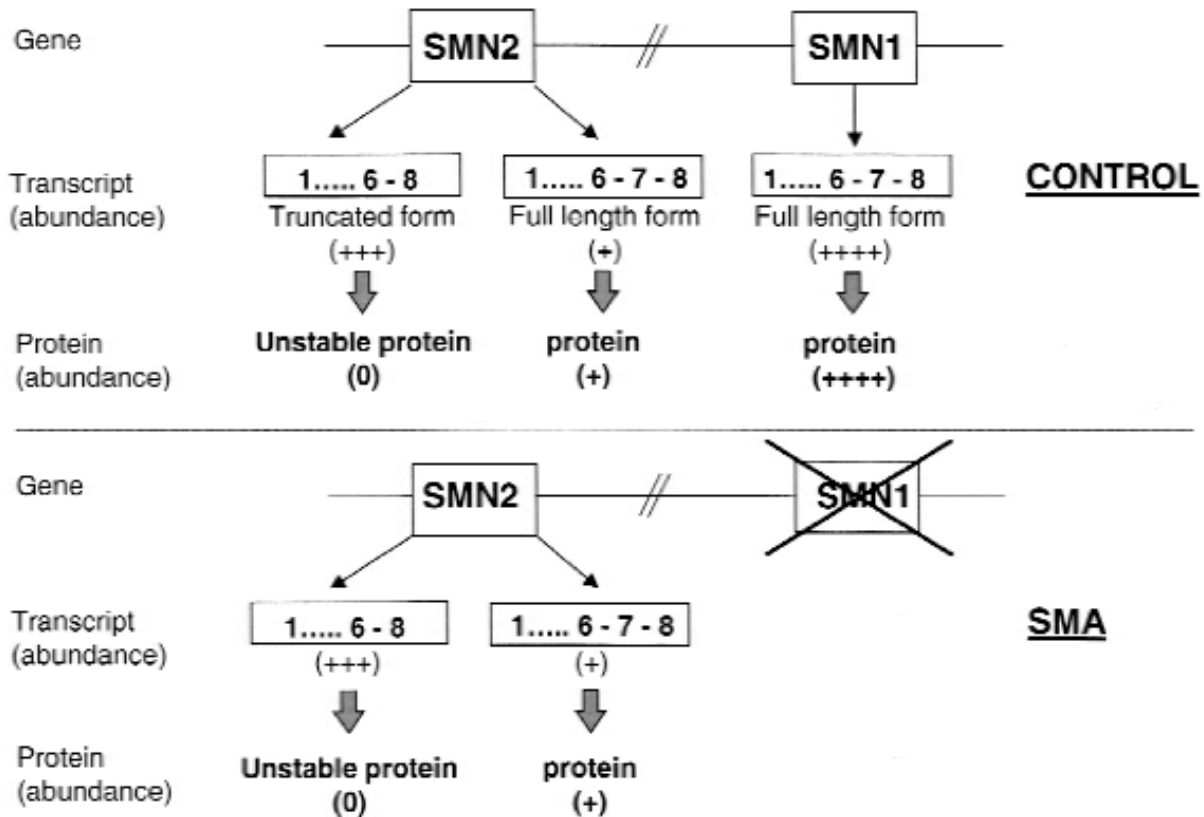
Gene

SMN2

SMN1

Transcript (abundance)

1..... 6 - 8
Truncated form
(+++)

1..... 6 - 7 - 8
Full length form
(+)

1..... 6 - 7 - 8
Full length form
(++++)

CONTROL

Protein (abundance)

Unstable protein
(0)

protein
(+)

protein
(++++)

Gene

SMN2

SMN1

Transcript (abundance)

1..... 6 - 8
(+++)

1..... 6 - 7 - 8
(+)

SMA

Protein (abundance)

Unstable protein
(0)

protein
(+)